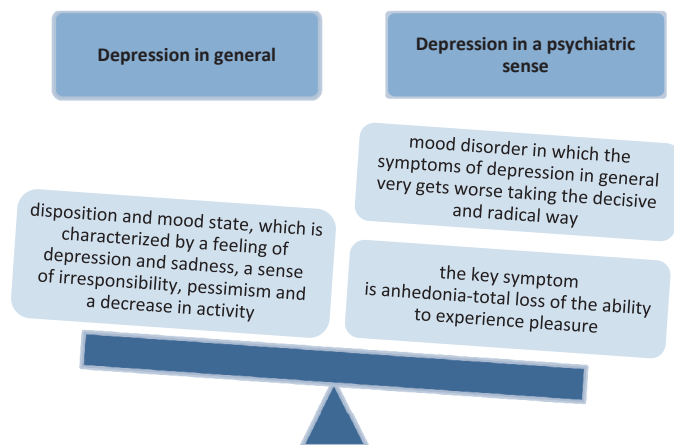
Depression in general

Depression in a psychiatric sense

mood disorder in which the symptoms of depression in general very gets worse taking the decisive and radical way

disposition and mood state, which is characterized by a feeling of depression and sadness, a sense of irresponsibility, pessimism and a decrease in activity

the key symptom is anhedonia-total loss of the ability to experience pleasure